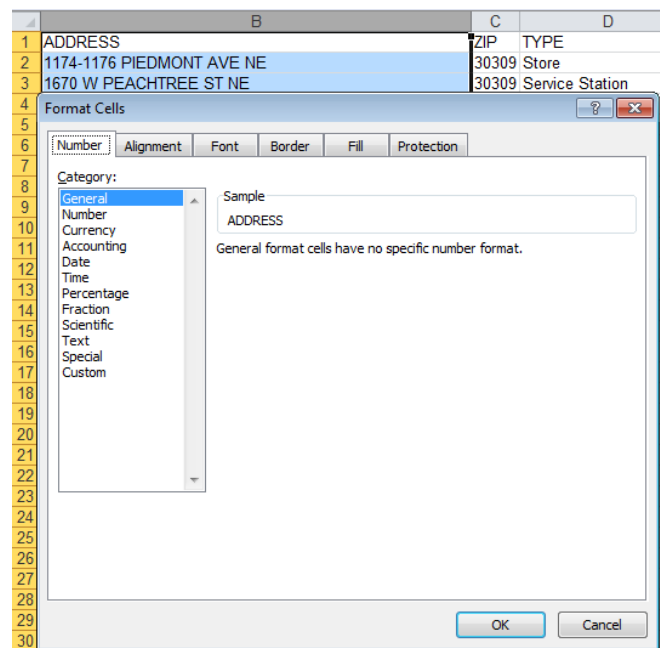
| | B | C | D |
|---|---|---|---|
| 1 | ADDRESS | ZIP | TYPE |
| 2 | 1174-1176 PIEDMONT AVE NE | 30309 | Store |
| 3 | 1670 W PEACHTREE ST NE | 30309 | Service Station |

4
5
6
7
8
9
10
11
12
13
14
15
16
17
18
19
20
21
22
23
24
25
26
27
28
29
30

Format Cells

?

Number
Alignment
Font
Border
Fill
Protection

Category:

General
Number
Currency
Accounting
Date
Time
Percentage
Fraction
Scientific
Text
Special
Custom

Sample
ADDRESS

General format cells have no specific number format.

OK
Cancel